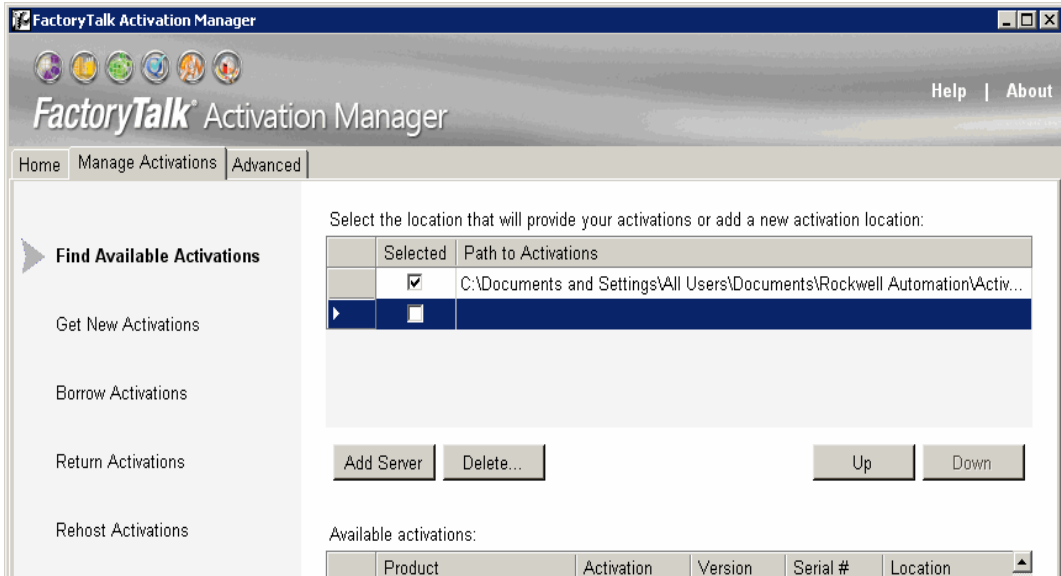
FactoryTalk Activation Manager

FactoryTalk® Activation Manager

Help | About

Home | Manage Activations | Advanced

Find Available Activations

Get New Activations

Borrow Activations

Return Activations

Rehost Activations

Select the location that will provide your activations or add a new activation location:

| | Selected | Path to Activations |
|---|---|---|
| | ☑ | C:\Documents and Settings\All Users\Documents\Rockwell Automation\Activ... |
| ▸ | ☐ | |

Add Server | Delete... | Up | Down

Available activations:

| | Product | Activation | Version | Serial # | Location |
|---|---|---|---|---|---|